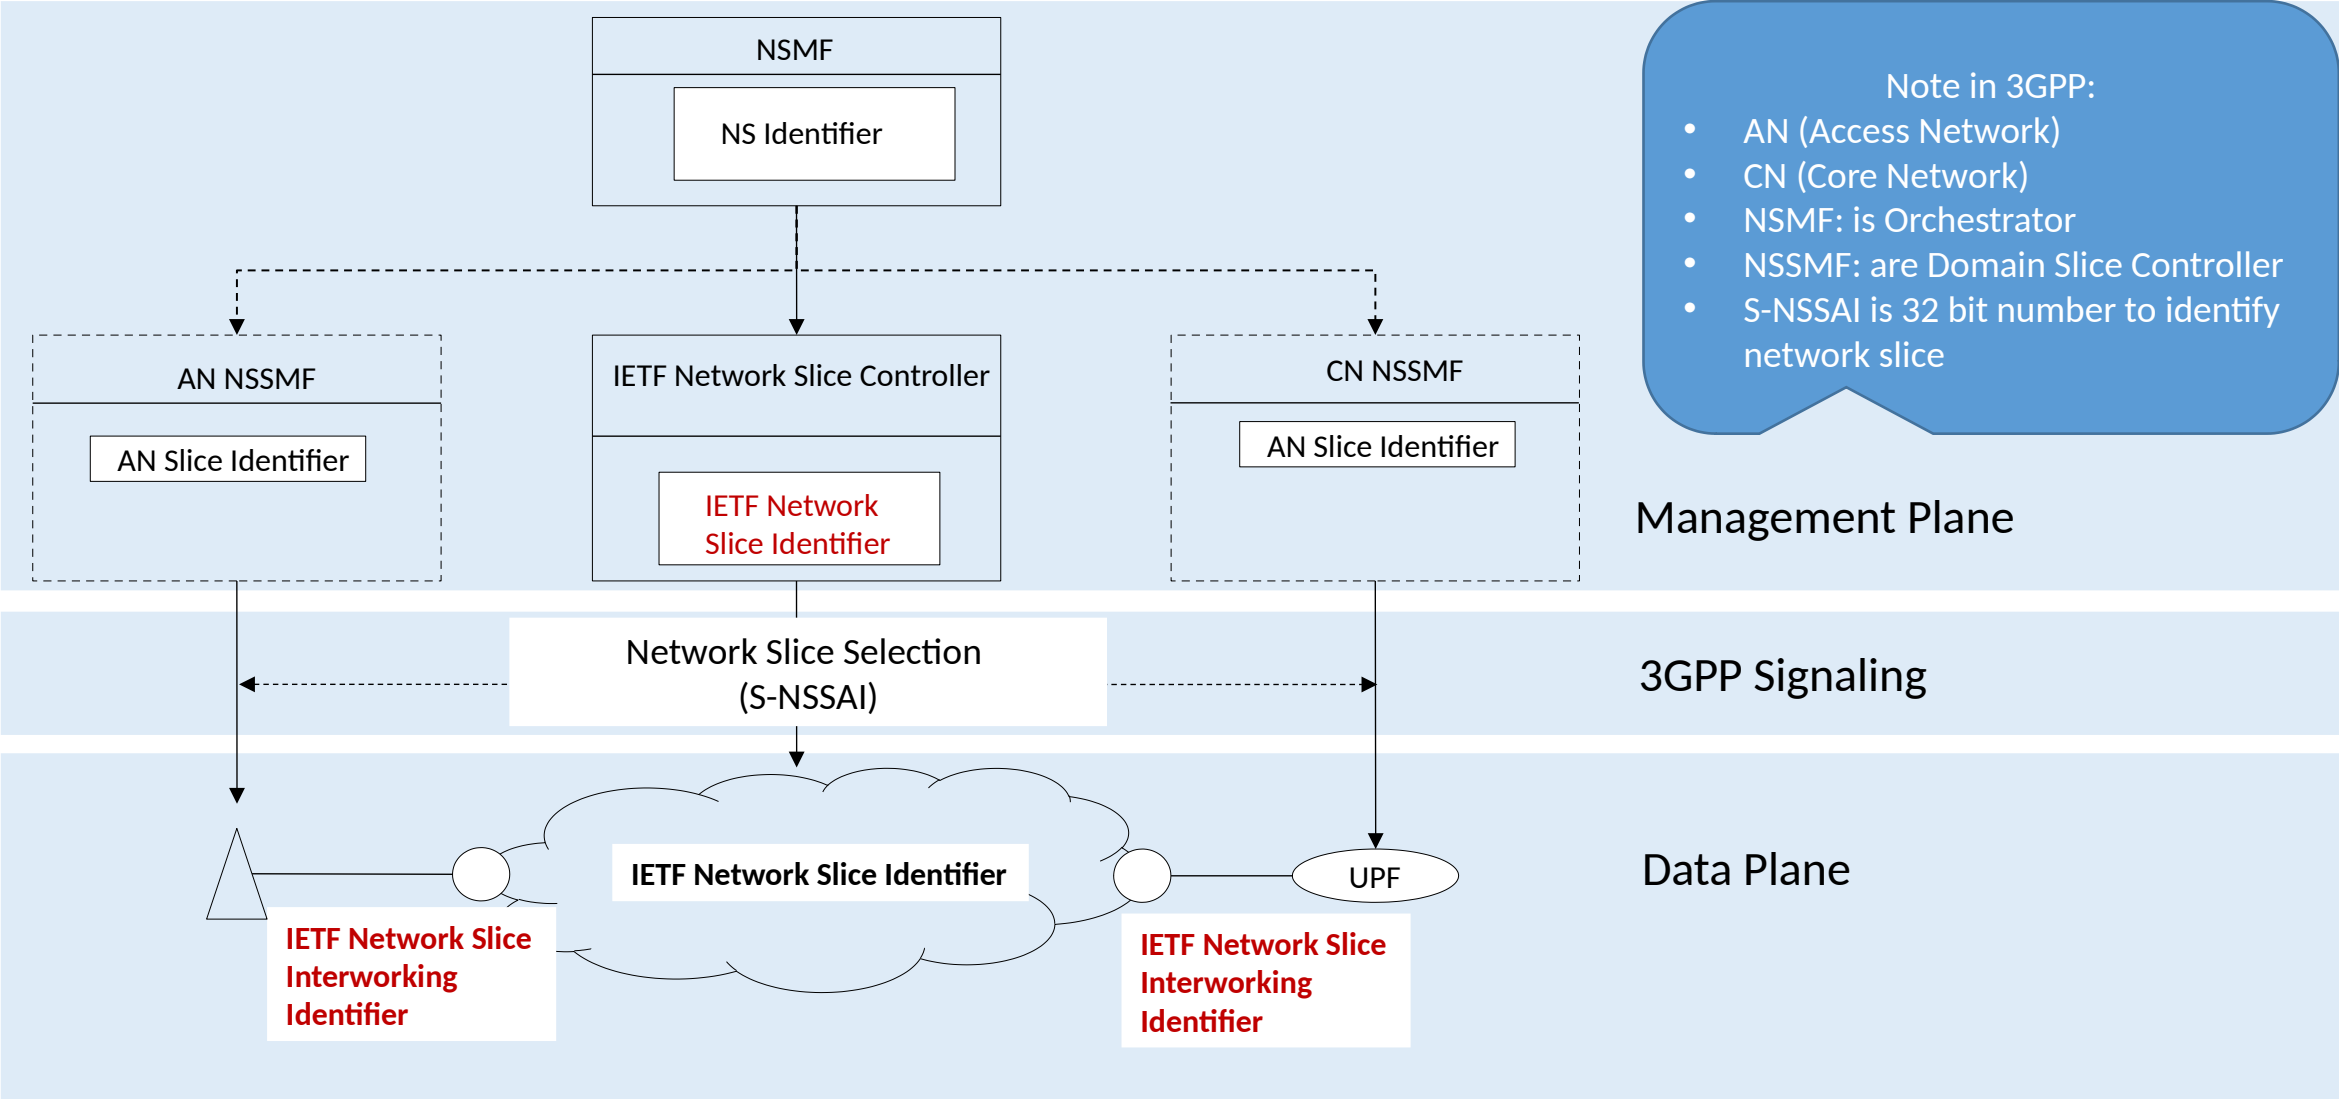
NSMF

NS Identifier

Note in 3GPP:
• AN (Access Network)
• CN (Core Network)
• NSMF: is Orchestrator
• NSSMF: are Domain Slice Controller
• S-NSSAI is 32 bit number to identify network slice

AN NSSMF

AN Slice Identifier

IETF Network Slice Controller

IETF Network Slice Identifier

CN NSSMF

AN Slice Identifier

Management Plane

Network Slice Selection (S-NSSAI)

3GPP Signaling

IETF Network Slice Identifier

UPF

Data Plane

IETF Network Slice Interworking Identifier

IETF Network Slice Interworking Identifier